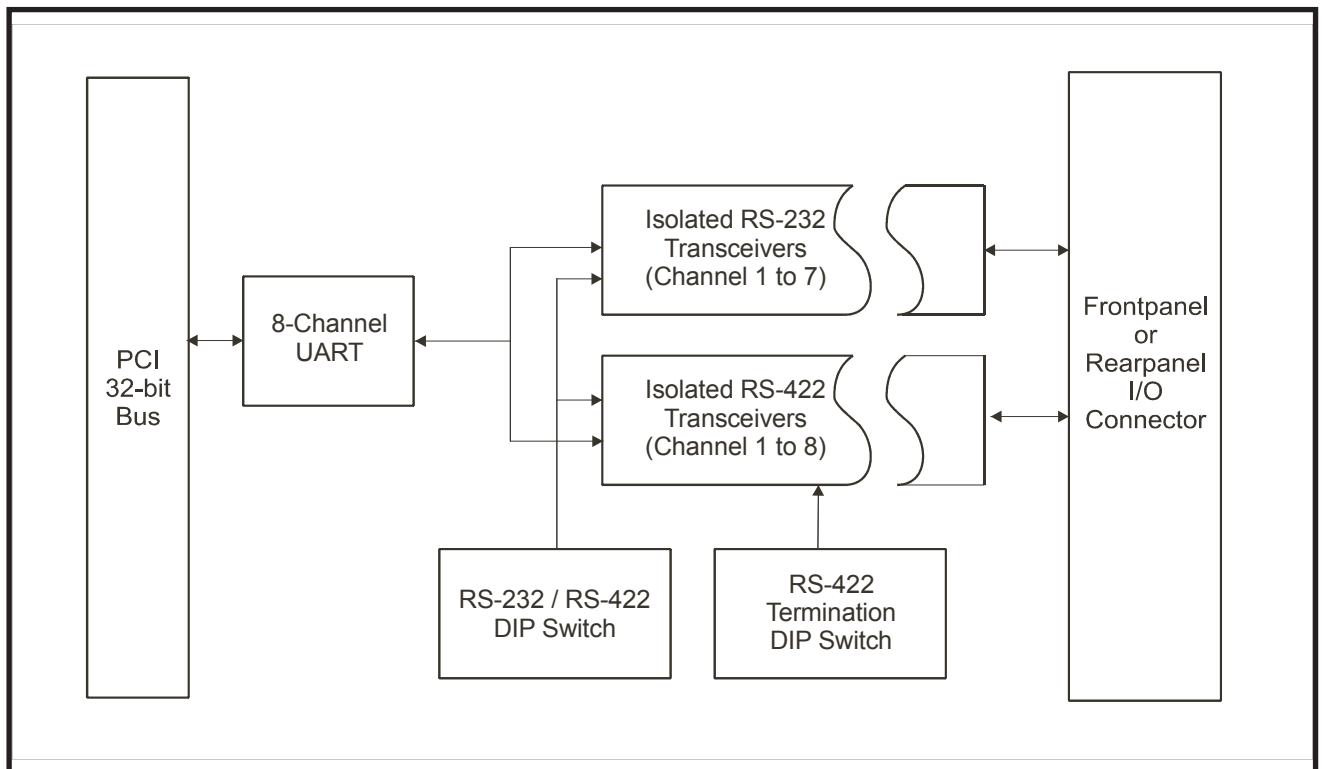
PCI
32-bit
Bus

8-Channel
UART

Isolated RS-232
Transceivers
(Channel 1 to 7)

Isolated RS-422
Transceivers
(Channel 1 to 8)

Frontpanel
or
Rearpanel
I/O
Connector

RS-232 / RS-422
DIP Switch

RS-422
Termination
DIP Switch